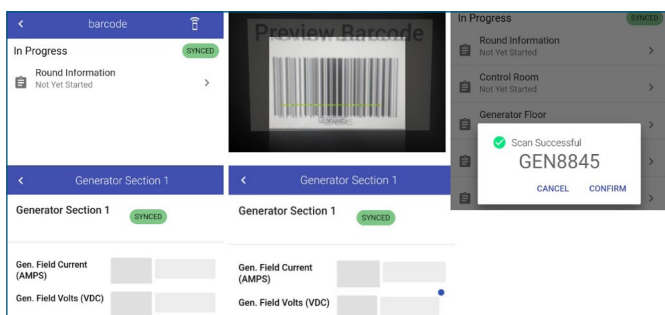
barcode

In Progress

SYNCED

Round Information
Not Yet Started

Preview Barcode

In Progress

SYNCED

Round Information
Not Yet Started

Control Room
Not Yet Started

Generator Floor

Scan Successful

GEN8845

CANCEL

CONFIRM

Generator Section 1

Generator Section 1

SYNCED

Gen. Field Current (AMPS)

Gen. Field Volts (VDC)

Generator Section 1

Generator Section 1

SYNCED

Gen. Field Current (AMPS)

Gen. Field Volts (VDC)